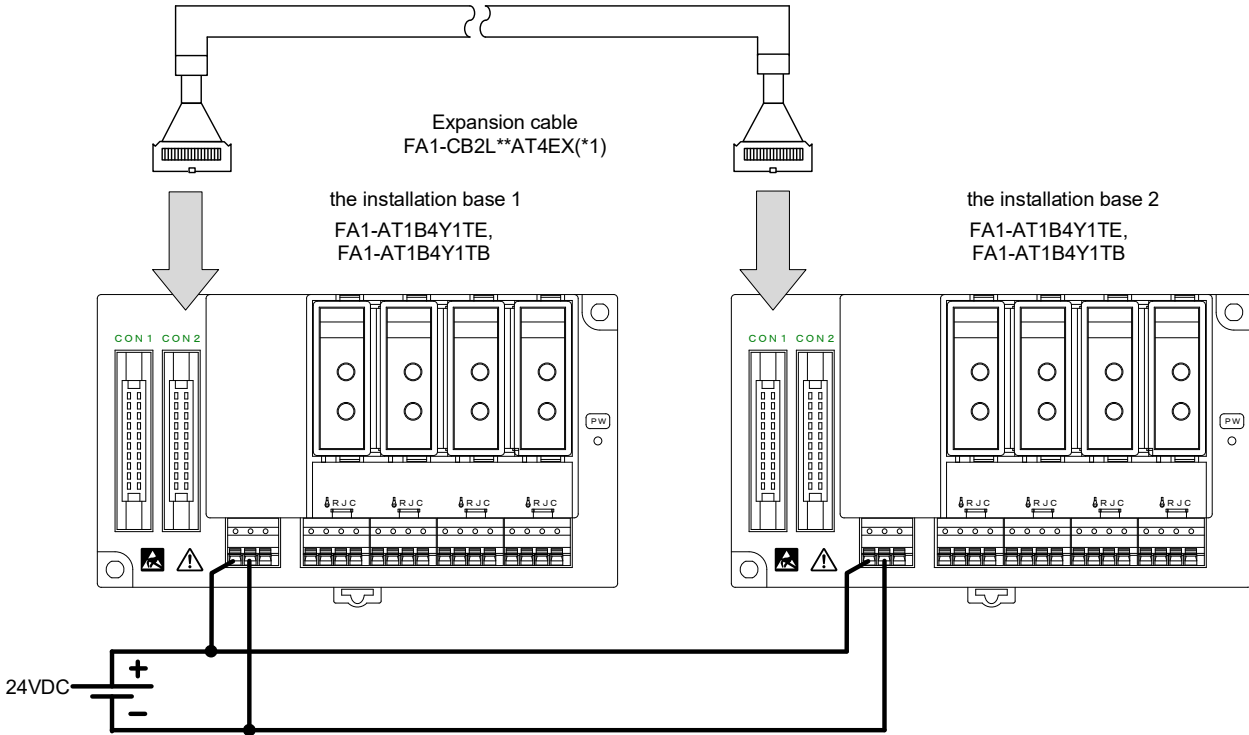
Expansion cable
FA1-CB2L**AT4EX(*1)

the installation base 1
FA1-AT1B4Y1TE,
FA1-AT1B4Y1TB

the installation base 2
FA1-AT1B4Y1TE,
FA1-AT1B4Y1TB

CON1 CON2

PW

RJC RJC RJC RJC

CON1 CON2

PW

RJC RJC RJC RJC

24VDC
+
−